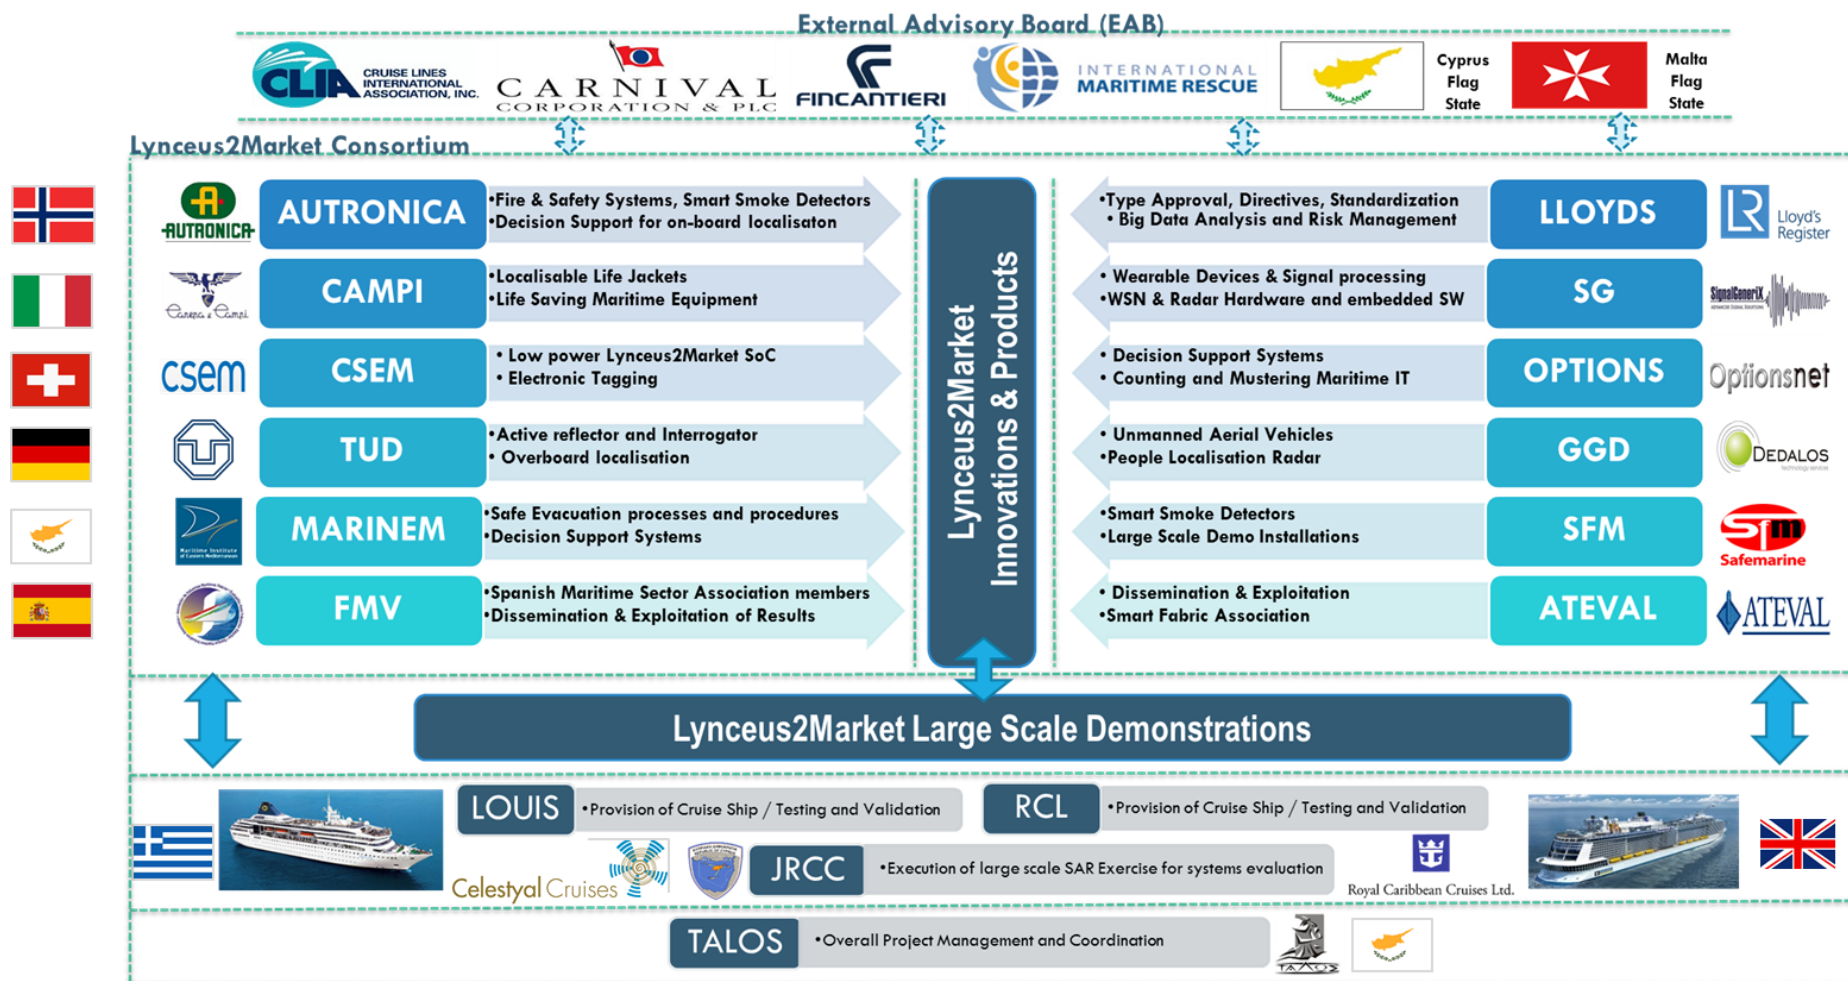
External Advisory Board (EAB)

CLIA CRUISE LINES INTERNATIONAL ASSOCIATION, INC. CARNIVAL CORPORATION & PLC FINCANTIERI INTERNATIONAL MARITIME RESCUE Cyprus Flag State Malta Flag State

Lynceus2Market Consortium

AUTRONICA AUTRONICA •Fire & Safety Systems, Smart Smoke Detectors •Decision Support for on-board localisaton

CAMPI •Localisable Life Jackets •Life Saving Maritime Equipment

csem CSEM • Low power Lynceus2Market SoC • Electronic Tagging

TUD •Active reflector and Interrogator • Overboard localisation

MARINEM •Safe Evacuation processes and procedures •Decision Support Systems

FMV •Spanish Maritime Sector Association members •Dissemination & Exploitation of Results

Lynceus2Market Innovations & Products

•Type Approval, Directives, Standardization • Big Data Analysis and Risk Management LLOYDS Lloyd's Register

• Wearable Devices & Signal processing •WSN & Radar Hardware and embedded SW SG SignalGeneriX

• Decision Support Systems • Counting and Mustering Maritime IT OPTIONS Optionsnet

• Unmanned Aerial Vehicles •People Localisation Radar GGD DEDALOS

•Smart Smoke Detectors •Large Scale Demo Installations SFM Safemarine

• Dissemination & Exploitation •Smart Fabric Association ATEVAL ATEVAL

Lynceus2Market Large Scale Demonstrations

LOUIS •Provision of Cruise Ship / Testing and Validation

RCL •Provision of Cruise Ship / Testing and Validation

Celestyal Cruises

JRCC •Execution of large scale SAR Exercise for systems evaluation

Royal Caribbean Cruises Ltd.

TALOS •Overall Project Management and Coordination

TALOS